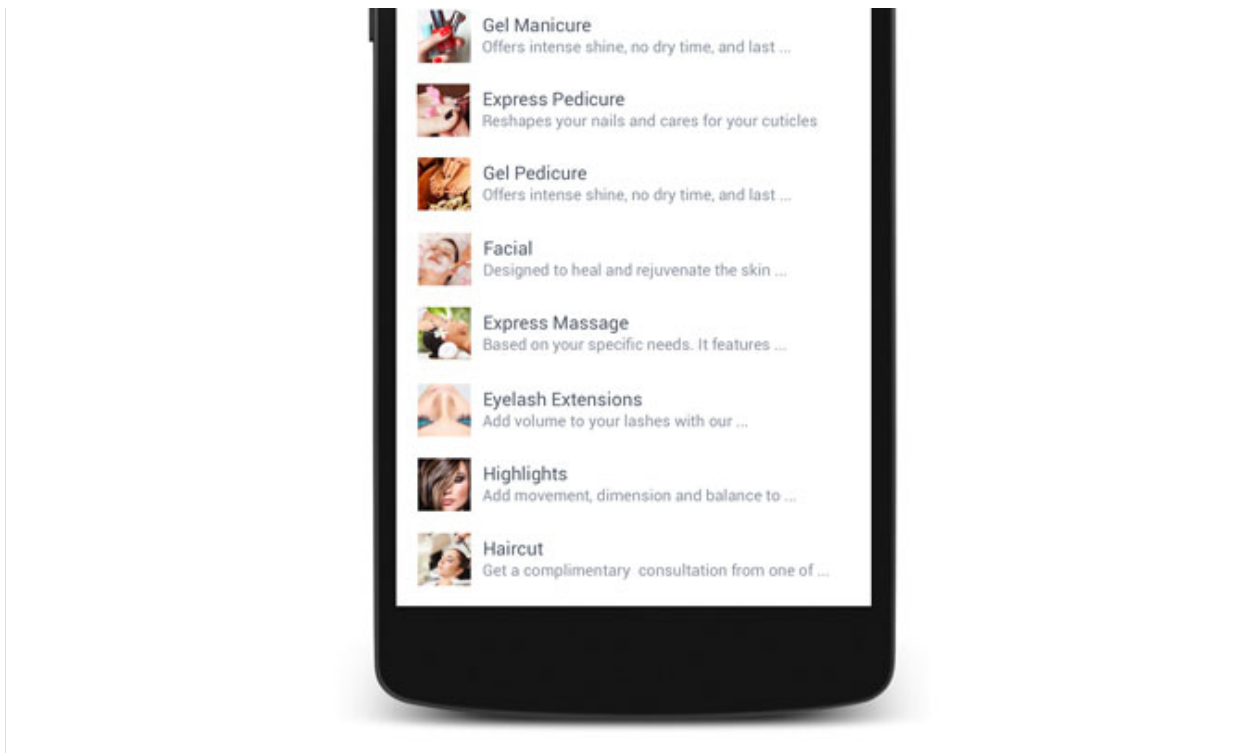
Gel Manicure
Offers intense shine, no dry time, and last ...

Express Pedicure
Reshapes your nails and cares for your cuticles

Gel Pedicure
Offers intense shine, no dry time, and last ...

Facial
Designed to heal and rejuvenate the skin ...

Express Massage
Based on your specific needs. It features ...

Eyelash Extensions
Add volume to your lashes with our ...

Highlights
Add movement, dimension and balance to ...

Haircut
Get a complimentary consultation from one of ...